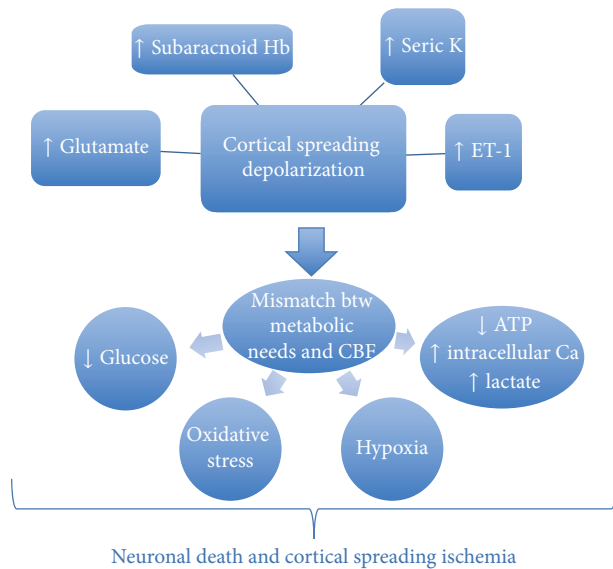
↑ Subaracnoid Hb

↑ Seric K

↑ Glutamate

Cortical spreading depolarization

↑ ET-1

Mismatch btw metabolic needs and CBF

↓ Glucose

↓ ATP
↑ intracellular Ca
↑ lactate

Oxidative stress

Hypoxia

Neuronal death and cortical spreading ischemia